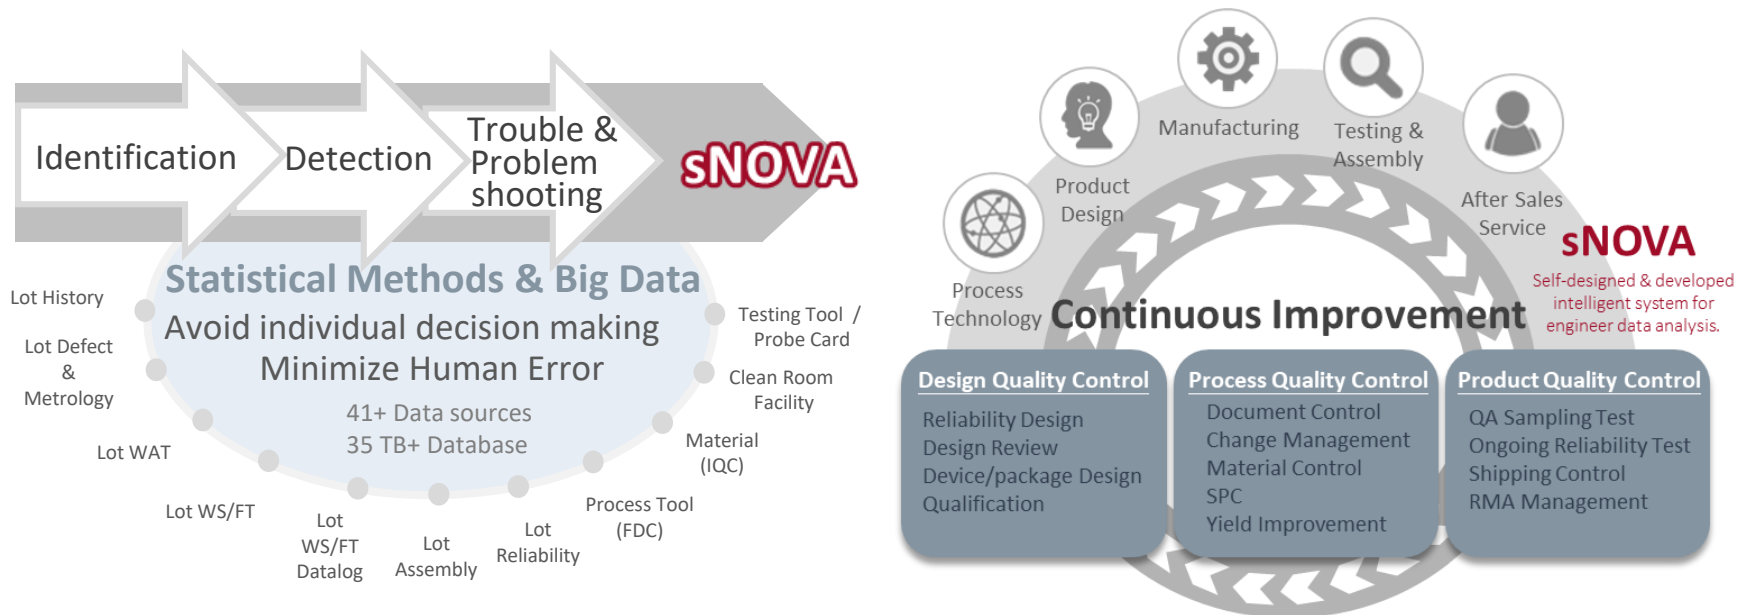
Identification

Detection

Trouble & Problem shooting

sNOVA

Statistical Methods & Big Data

Avoid individual decision making
Minimize Human Error

41+ Data sources
35 TB+ Database

Lot History

Lot Defect & Metrology

Lot WAT

Lot WS/FT

Lot WS/FT Datalog

Lot Assembly

Lot Reliability

Process Tool (FDC)

Material (IQC)

Clean Room Facility

Testing Tool / Probe Card

Process Technology

Product Design

Manufacturing

Testing & Assembly

After Sales Service

sNOVA

Self-designed & developed intelligent system for engineer data analysis.

Continuous Improvement

Design Quality Control
Reliability Design
Design Review
Device/package Design
Qualification

Process Quality Control
Document Control
Change Management
Material Control
SPC
Yield Improvement

Product Quality Control
QA Sampling Test
Ongoing Reliability Test
Shipping Control
RMA Management